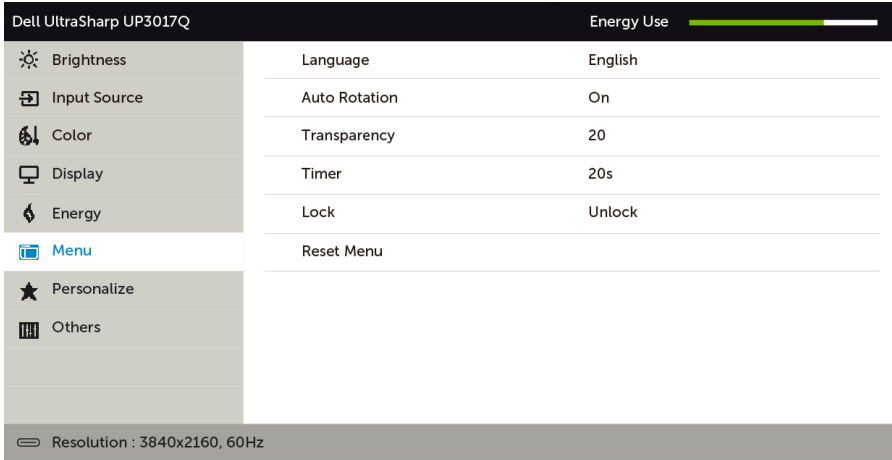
Dell UltraSharp UP3017Q

Energy Use

Brightness
Input Source
Color
Display
Energy
Menu
Personalize
Others

| | |
|---|---|
| Language | English |
| Auto Rotation | On |
| Transparency | 20 |
| Timer | 20s |
| Lock | Unlock |
| Reset Menu | |

Resolution : 3840x2160, 60Hz